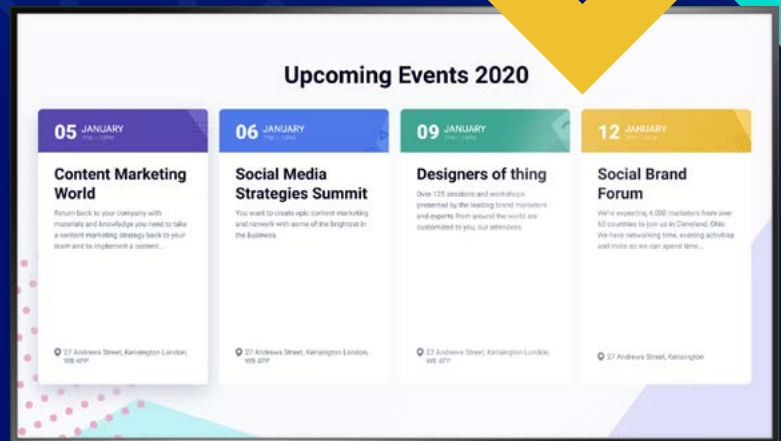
Upcoming Events 2020

05 JANUARY
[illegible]

Content Marketing World

Return back to your company with materials and knowledge you need to take a content marketing strategy back to your team and to implement a content...

27 Andrews Street, Kensington London, W8 4PP

06 JANUARY
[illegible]

Social Media Strategies Summit

You want to create epic content marketing and network with some of the brightest in the business.

27 Andrews Street, Kensington London, W8 4PP

09 JANUARY
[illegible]

Designers of thing

Over 125 sessions and workshops presented by the leading brand marketers and experts from around the world are customized to you, our attendees.

27 Andrews Street, Kensington London, W8 4PP

12 JANUARY
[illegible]

Social Brand Forum

We're expecting 4,000 marketers from over 60 countries to join us in Cleveland, Ohio. We have networking time, evening activities and more so we can spend time...

27 Andrews Street, Kensington